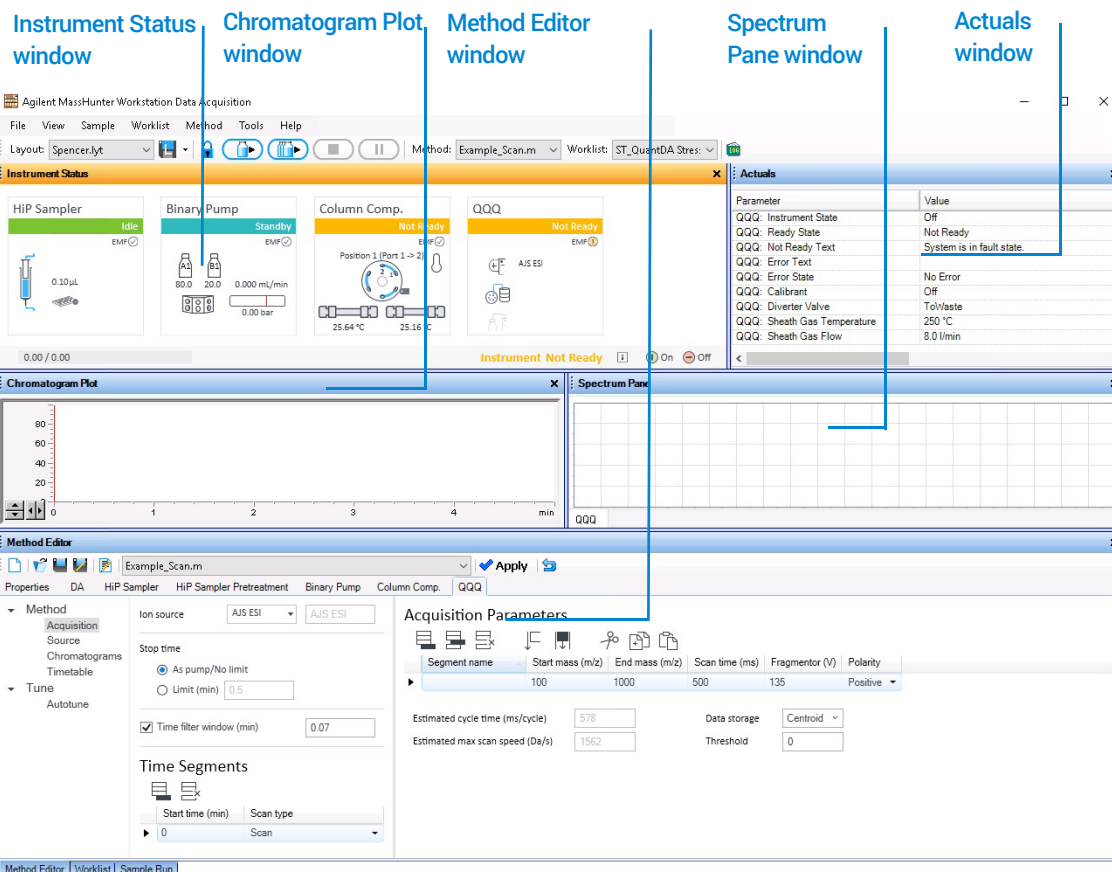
Instrument Status window

Chromatogram Plot window

Method Editor window

Spectrum Pane window

Actuals window

Agilent MassHunter Workstation Data Acquisition

File View Sample Worklist Method Tools Help

Layout: Spencer.lyt Method: Example_Scan.m Worklist: ST_QuantDA Stres:

Instrument Status

HiP Sampler
Idle
EMF
0.10µL

Binary Pump
Standby
EMF
A1 B1
80.0 20.0 0.000 mL/min
0.00 bar

Column Comp.
Not Ready
EMF
Position 1 (Port 1 -> 2)
25.64 °C 25.16 °C

QQQ
Not Ready
EMF
AJS ESI

0.00 / 0.00

Instrument Not Ready On Off

Actuals

| Parameter | Value |
|---|---|
| QQQ: Instrument State | Off |
| QQQ: Ready State | Not Ready |
| QQQ: Not Ready Text | System is in fault state. |
| QQQ: Error Text | |
| QQQ: Error State | No Error |
| QQQ: Calibrant | Off |
| QQQ: Diverter Valve | ToWaste |
| QQQ: Sheath Gas Temperature | 250 °C |
| QQQ: Sheath Gas Flow | 8.0 l/min |

Chromatogram Plot

80
60
40
20
0
0 1 2 3 4 min

Spectrum Pane

QQQ

Method Editor

Example_Scan.m Apply

Properties DA HiP Sampler HiP Sampler Pretreatment Binary Pump Column Comp. QQQ

Method
Acquisition
Source
Chromatograms
Timetable
Tune
Autotune

Ion source AJS ESI AJS ESI

Stop time
As pump/No limit
Limit (min) 0.5

Time filter window (min) 0.07

Time Segments

| Start time (min) | Scan type |
|---|---|
| 0 | Scan |

Acquisition Parameters

| Segment name | Start mass (m/z) | End mass (m/z) | Scan time (ms) | Fragmentor (V) | Polarity |
|---|---|---|---|---|---|
| | 100 | 1000 | 500 | 135 | Positive |

Estimated cycle time (ms/cycle) 578
Estimated max scan speed (Da/s) 1562
Data storage Centroid
Threshold 0

Method Editor Worklist Sample Run